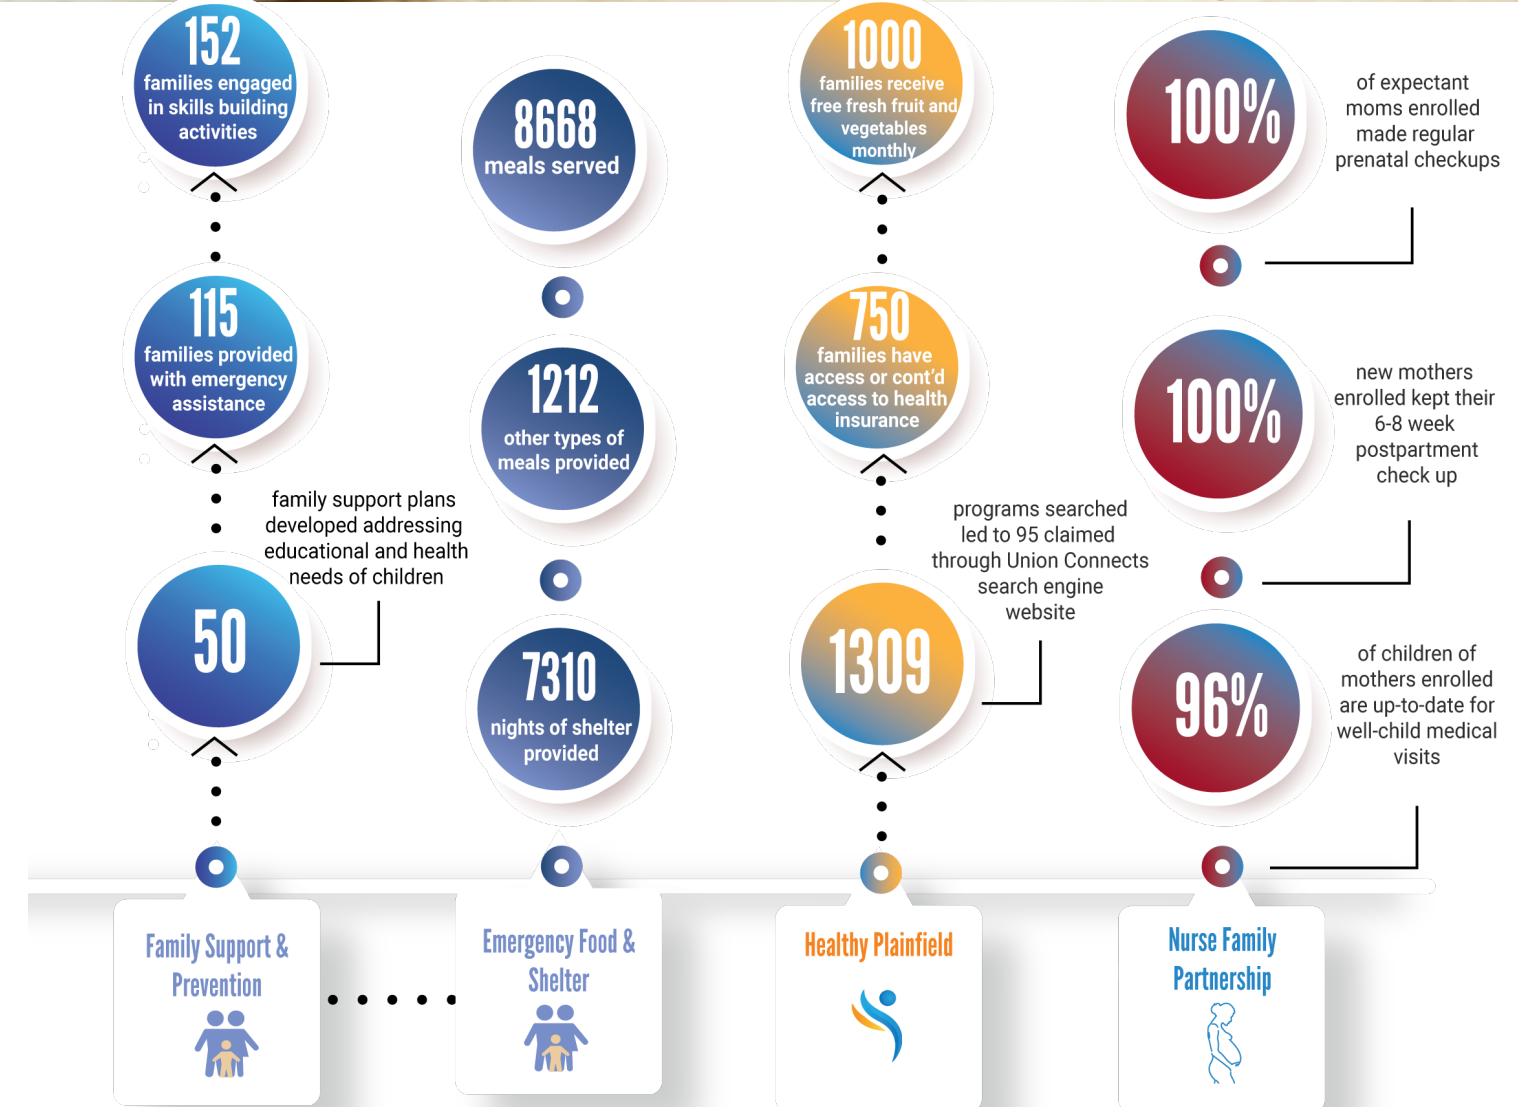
152
families engaged in skills building activities

115
families provided with emergency assistance

family support plans developed addressing educational and health needs of children

50

8668
meals served

1212
other types of meals provided

7310
nights of shelter provided

1000
families receive free fresh fruit and vegetables monthly

750
families have access or cont'd access to health insurance

programs searched led to 95 claimed through Union Connects search engine website

1309

100%
of expectant moms enrolled made regular prenatal checkups

100%
new mothers enrolled kept their 6-8 week postpartment check up

96%
of children of mothers enrolled are up-to-date for well-child medical visits

Family Support & Prevention

Emergency Food & Shelter

Healthy Plainfield

Nurse Family Partnership